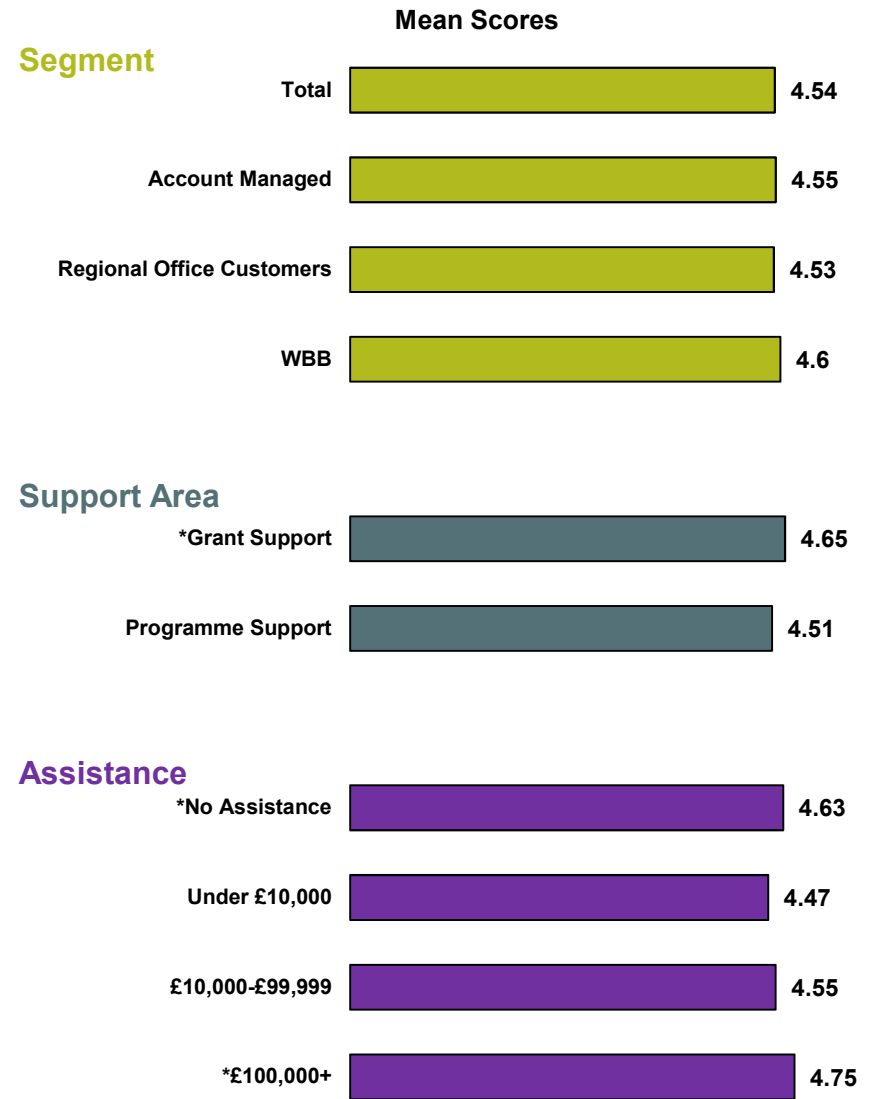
Mean Scores

Segment

Total 4.54

Account Managed 4.55

Regional Office Customers 4.53

WBB 4.6

Support Area

*Grant Support 4.65

Programme Support 4.51

Assistance

*No Assistance 4.63

Under £10,000 4.47

£10,000-£99,999 4.55

*£100,000+ 4.75